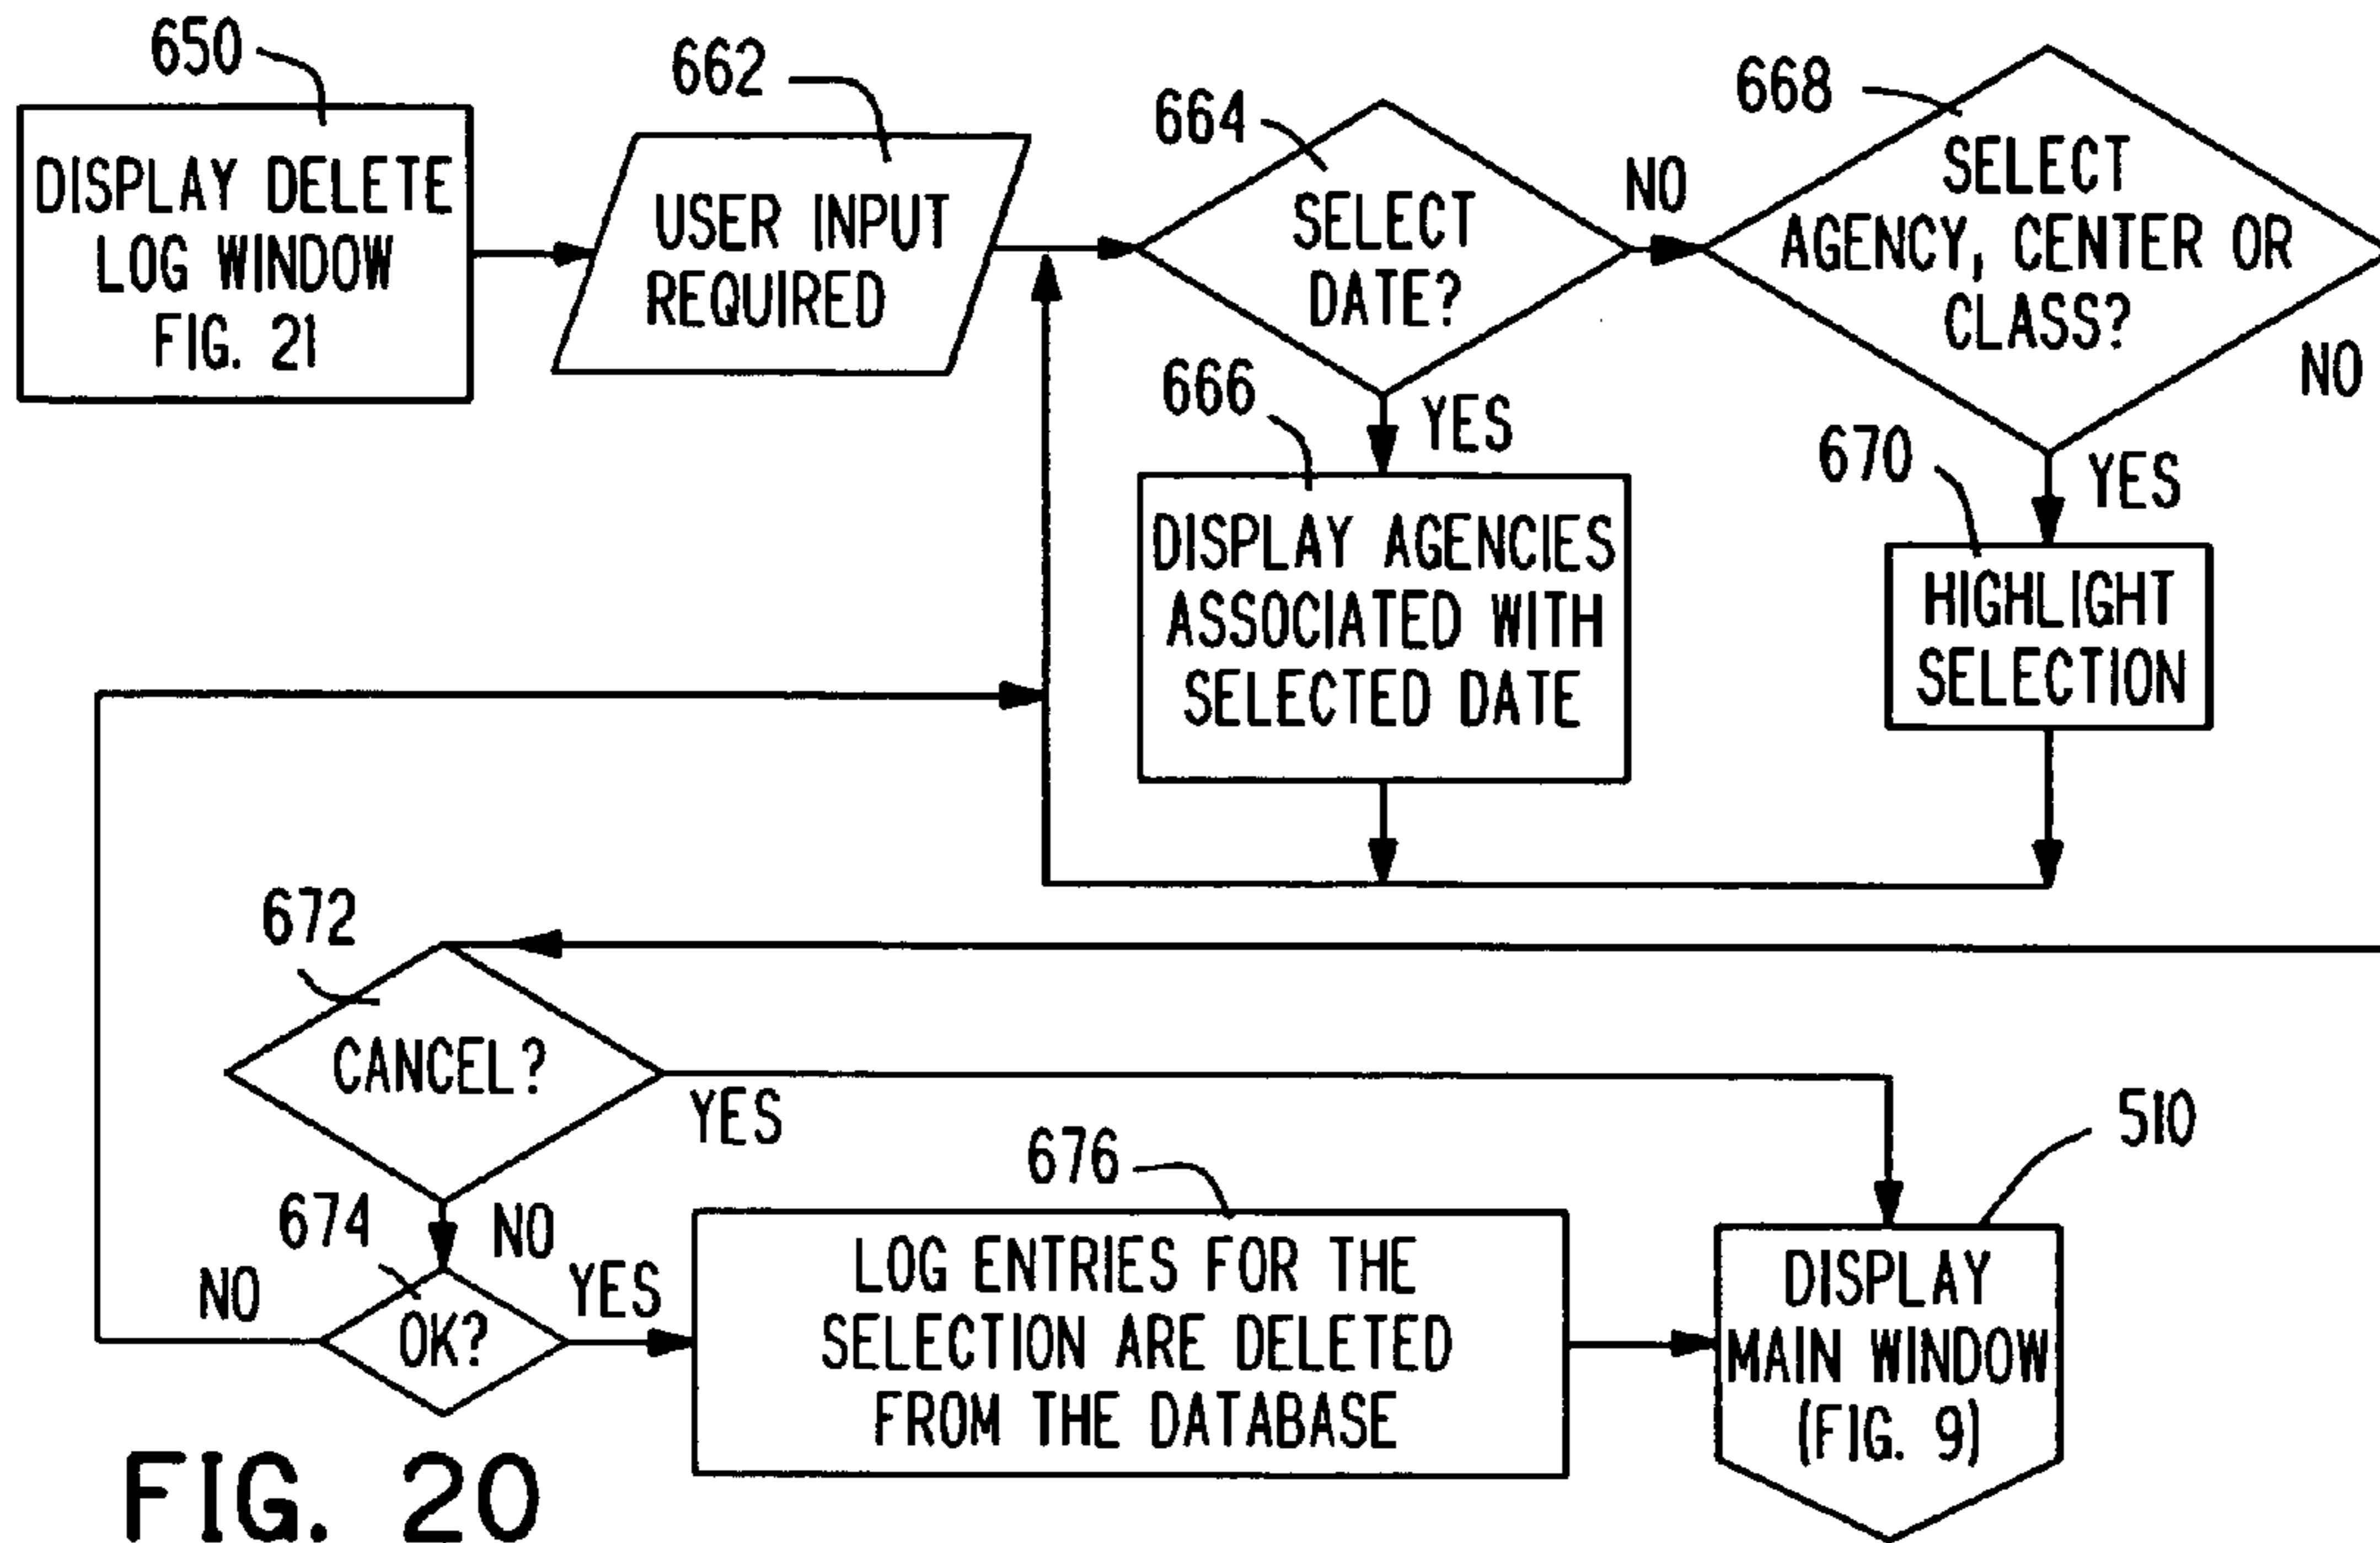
650
DISPLAY DELETE LOG WINDOW FIG. 21

662
USER INPUT REQUIRED

664
SELECT DATE?

NO

668
SELECT AGENCY, CENTER OR CLASS?

NO

666
YES
DISPLAY AGENCIES ASSOCIATED WITH SELECTED DATE

670
YES
HIGHLIGHT SELECTION

672
CANCEL?

YES

510

676

674
NO
NO
YES
OK?

LOG ENTRIES FOR THE SELECTION ARE DELETED FROM THE DATABASE

DISPLAY MAIN WINDOW (FIG. 9)

FIG. 20